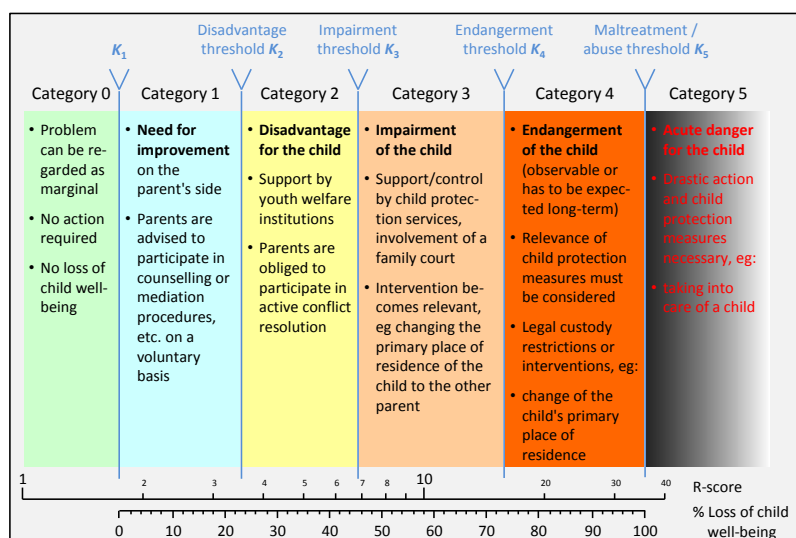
$K_1$

Disadvantage threshold $K_2$

Impairment threshold $K_3$

Endangerment threshold $K_4$

Maltreatment / abuse threshold $K_5$

Category 0

- Problem can be regarded as marginal
- No action required
- No loss of child well-being

Category 1

- **Need for improvement** on the parent's side
- Parents are advised to participate in counselling or mediation procedures, etc. on a voluntary basis

Category 2

- **Disadvantage for the child**
- Support by youth welfare institutions
- Parents are obliged to participate in active conflict resolution

Category 3

- **Impairment of the child**
- Support/control by child protection services, involvement of a family court
- Intervention becomes relevant, eg changing the primary place of residence of the child to the other parent

Category 4

- **Endangerment of the child** (observable or has to be expected long-term)
- Relevance of child protection measures must be considered
- Legal custody restrictions or interventions, eg:
- change of the child's primary place of residence

Category 5

- **Acute danger for the child**
- Drastic action and child protection measures necessary, eg:
- taking into care of a child

1 2 3 4 5 6 7 8 10 20 30 40 R-score

0 10 20 30 40 50 60 70 80 90 100 % Loss of child well-being